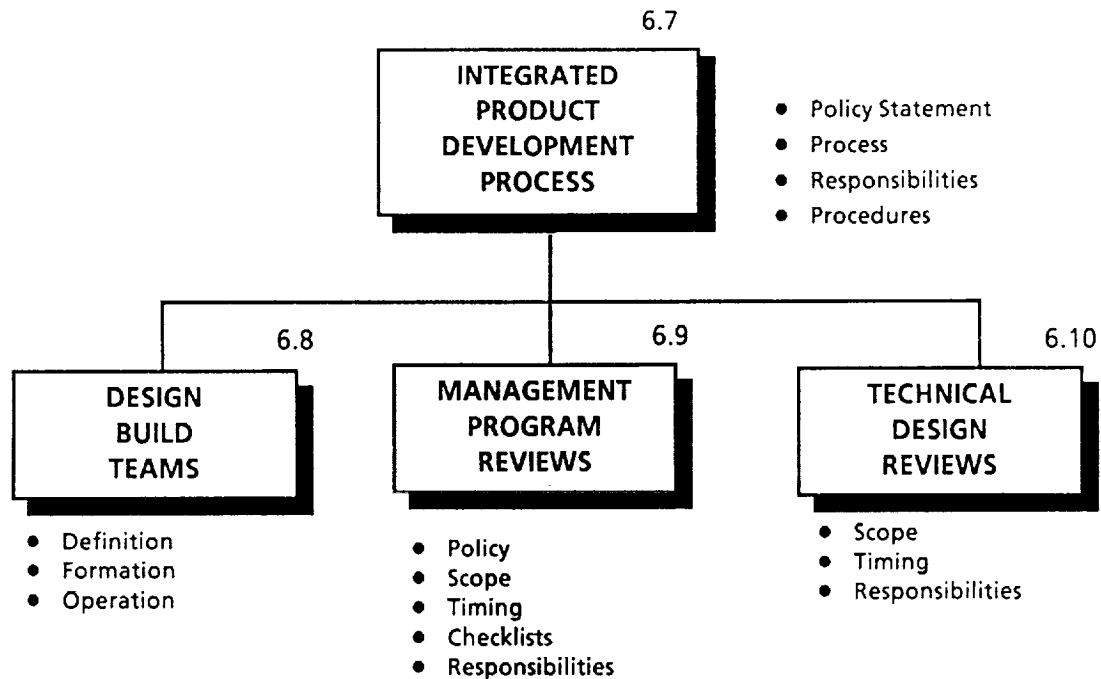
6.7

INTEGRATED PRODUCT DEVELOPMENT PROCESS

- Policy Statement
- Process
- Responsibilities
- Procedures

6.8

DESIGN BUILD TEAMS

- Definition
- Formation
- Operation

6.9

MANAGEMENT PROGRAM REVIEWS

- Policy
- Scope
- Timing
- Checklists
- Responsibilities

6.10

TECHNICAL DESIGN REVIEWS

- Scope
- Timing
- Responsibilities